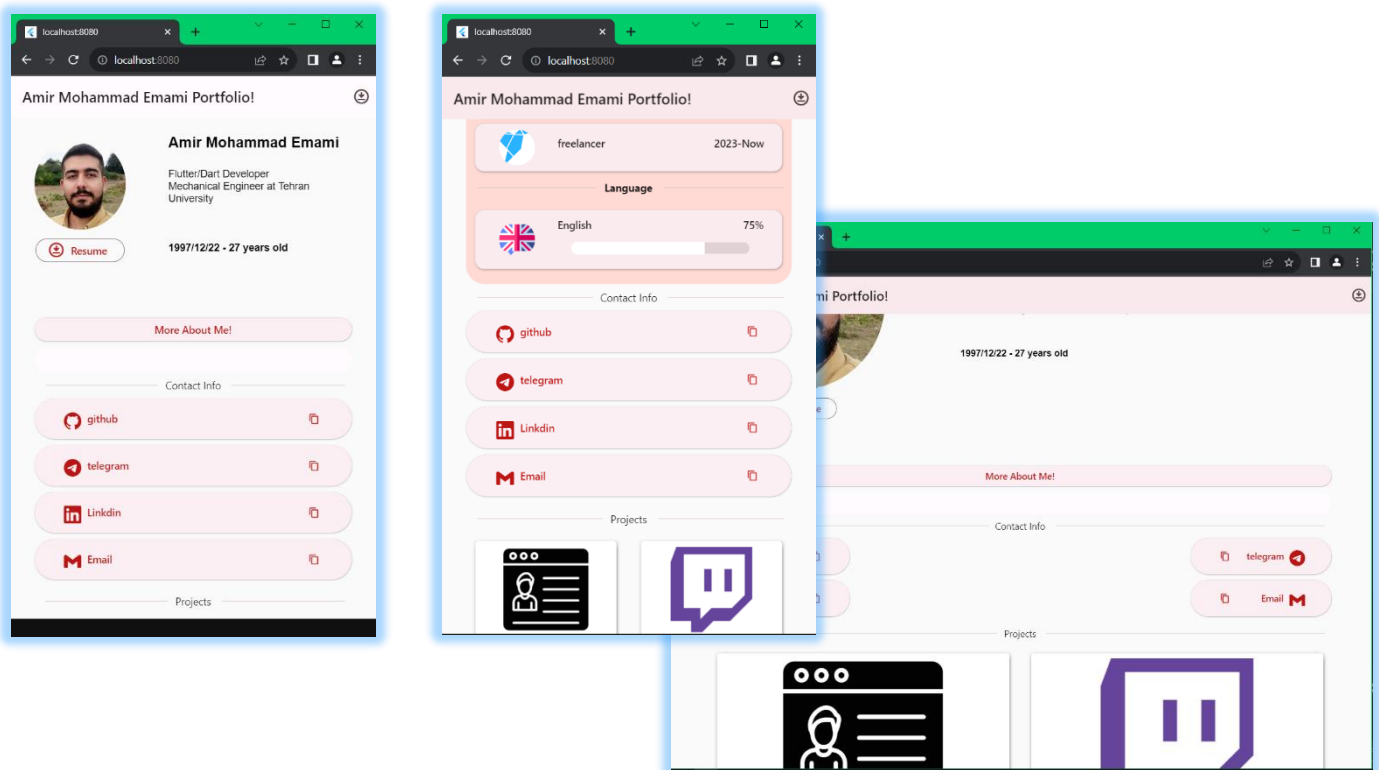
localhost:8080
localhost:8080
Amir Mohammad Emami Portfolio!
Amir Mohammad Emami
Flutter/Dart Developer
Mechanical Engineer at Tehran University
Resume
1997/12/22 - 27 years old
More About Me!
Contact Info
github
telegram
Linkdin
Email
Projects

localhost:8080
localhost:8080
Amir Mohammad Emami Portfolio!
freelancer
2023-Now
Language
English
75%
Contact Info
github
telegram
Linkdin
Email
Projects

mi Portfolio!
1997/12/22 - 27 years old
More About Me!
Contact Info
telegram
Email
Projects